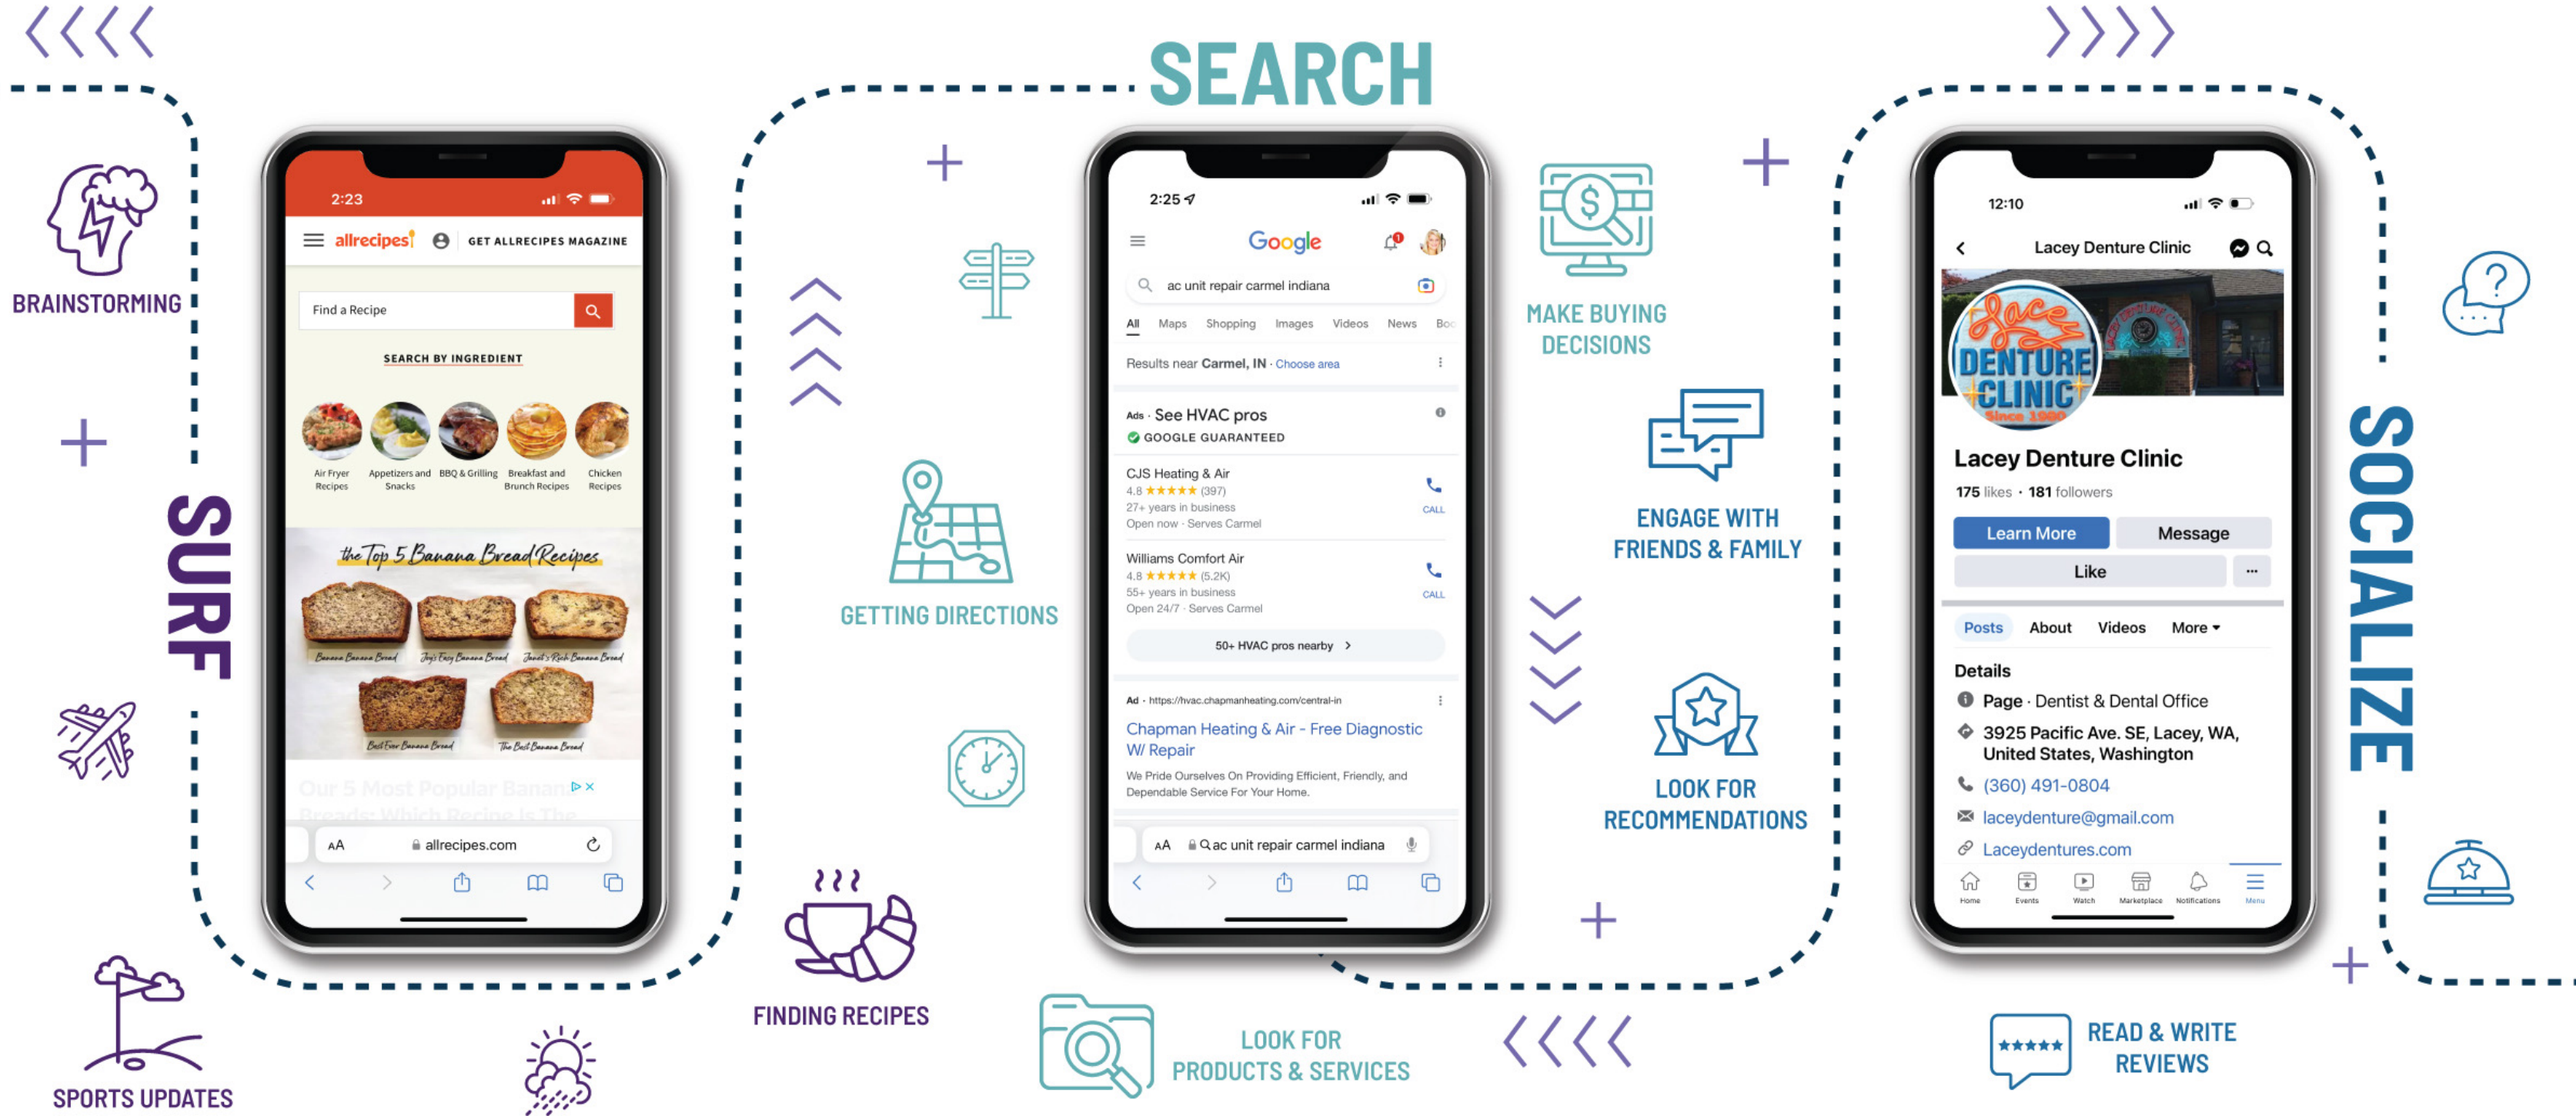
SEARCH

BRAINSTORMING

SURF

2:23
allrecipes
GET ALLRECIPES MAGAZINE
Find a Recipe
SEARCH BY INGREDIENT
Air Fryer Recipes
Appetizers and Snacks
BBQ & Grilling
Breakfast and Brunch Recipes
Chicken Recipes
the Top 5 Banana Bread Recipes
Banana Banana Bread
Joy's Easy Banana Bread
Janet's Rich Banana Bread
Best Ever Banana Bread
The Best Banana Bread
Our 5 Most Popular Banan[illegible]
Breads: Which Recipe Is The
AA allrecipes.com

SPORTS UPDATES

GETTING DIRECTIONS

FINDING RECIPES

2:25
Google
ac unit repair carmel indiana
All Maps Shopping Images Videos News Bo
Results near Carmel, IN · Choose area
Ads · See HVAC pros
GOOGLE GUARANTEED
CJS Heating & Air
4.8 ★★★★★ (397)
27+ years in business
Open now · Serves Carmel
CALL
Williams Comfort Air
4.8 ★★★★★ (5.2K)
55+ years in business
Open 24/7 · Serves Carmel
CALL
50+ HVAC pros nearby
Ad · https://hvac.chapmanheating.com/central-in
Chapman Heating & Air - Free Diagnostic W/ Repair
We Pride Ourselves On Providing Efficient, Friendly, and Dependable Service For Your Home.
AA ac unit repair carmel indiana

LOOK FOR PRODUCTS & SERVICES

MAKE BUYING DECISIONS

ENGAGE WITH FRIENDS & FAMILY

LOOK FOR RECOMMENDATIONS

12:10
Lacey Denture Clinic
Lacey DENTURE CLINIC Since 1980
Lacey Denture Clinic
175 likes · 181 followers
Learn More
Message
Like
Posts About Videos More
Details
Page · Dentist & Dental Office
3925 Pacific Ave. SE, Lacey, WA, United States, Washington
(360) 491-0804
laceydenture@gmail.com
Laceydentures.com
Home Events Watch Marketplace Notifications Menu

SOCIALIZE

READ & WRITE REVIEWS